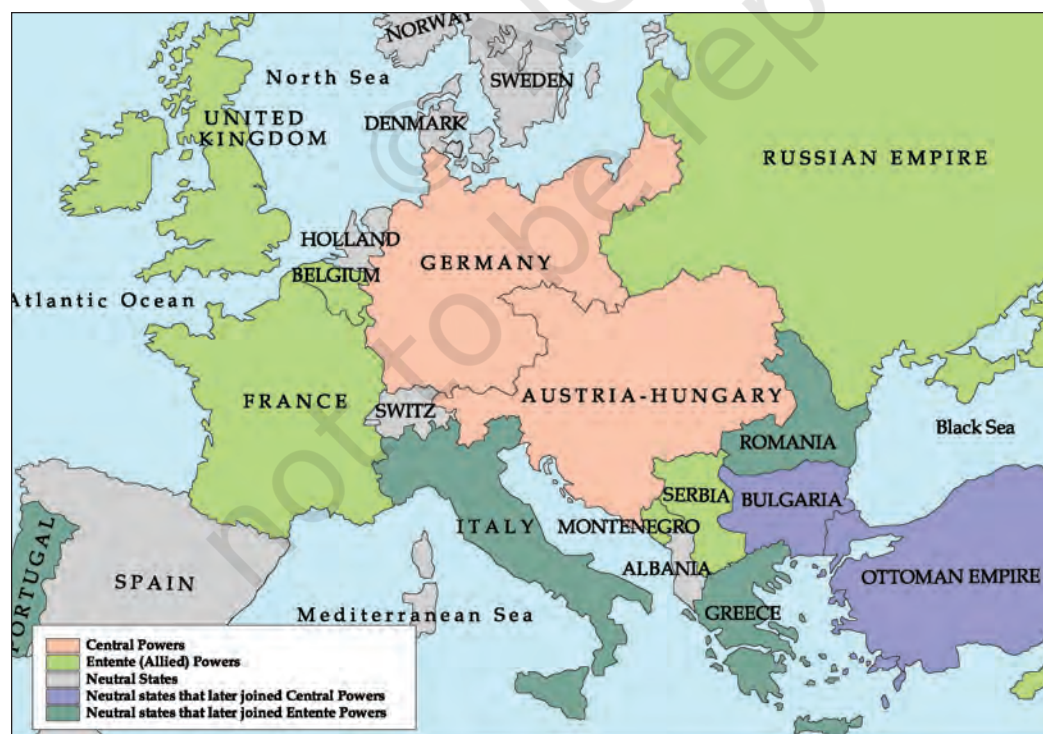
NORWAY
North Sea
SWEDEN
UNITED KINGDOM
DENMARK
RUSSIAN EMPIRE
HOLLAND
BELGIUM
GERMANY
Atlantic Ocean
FRANCE
SWITZ
AUSTRIA-HUNGARY
ROMANIA
Black Sea
SERBIA
BULGARIA
ITALY
MONTENEGRO
ALBANIA
PORTUGAL
SPAIN
OTTOMAN EMPIRE
GREECE
Mediterranean Sea

Central Powers
Entente (Allied) Powers
Neutral States
Neutral states that later joined Central Powers
Neutral states that later joined Entente Powers

not to be republished © NCERT